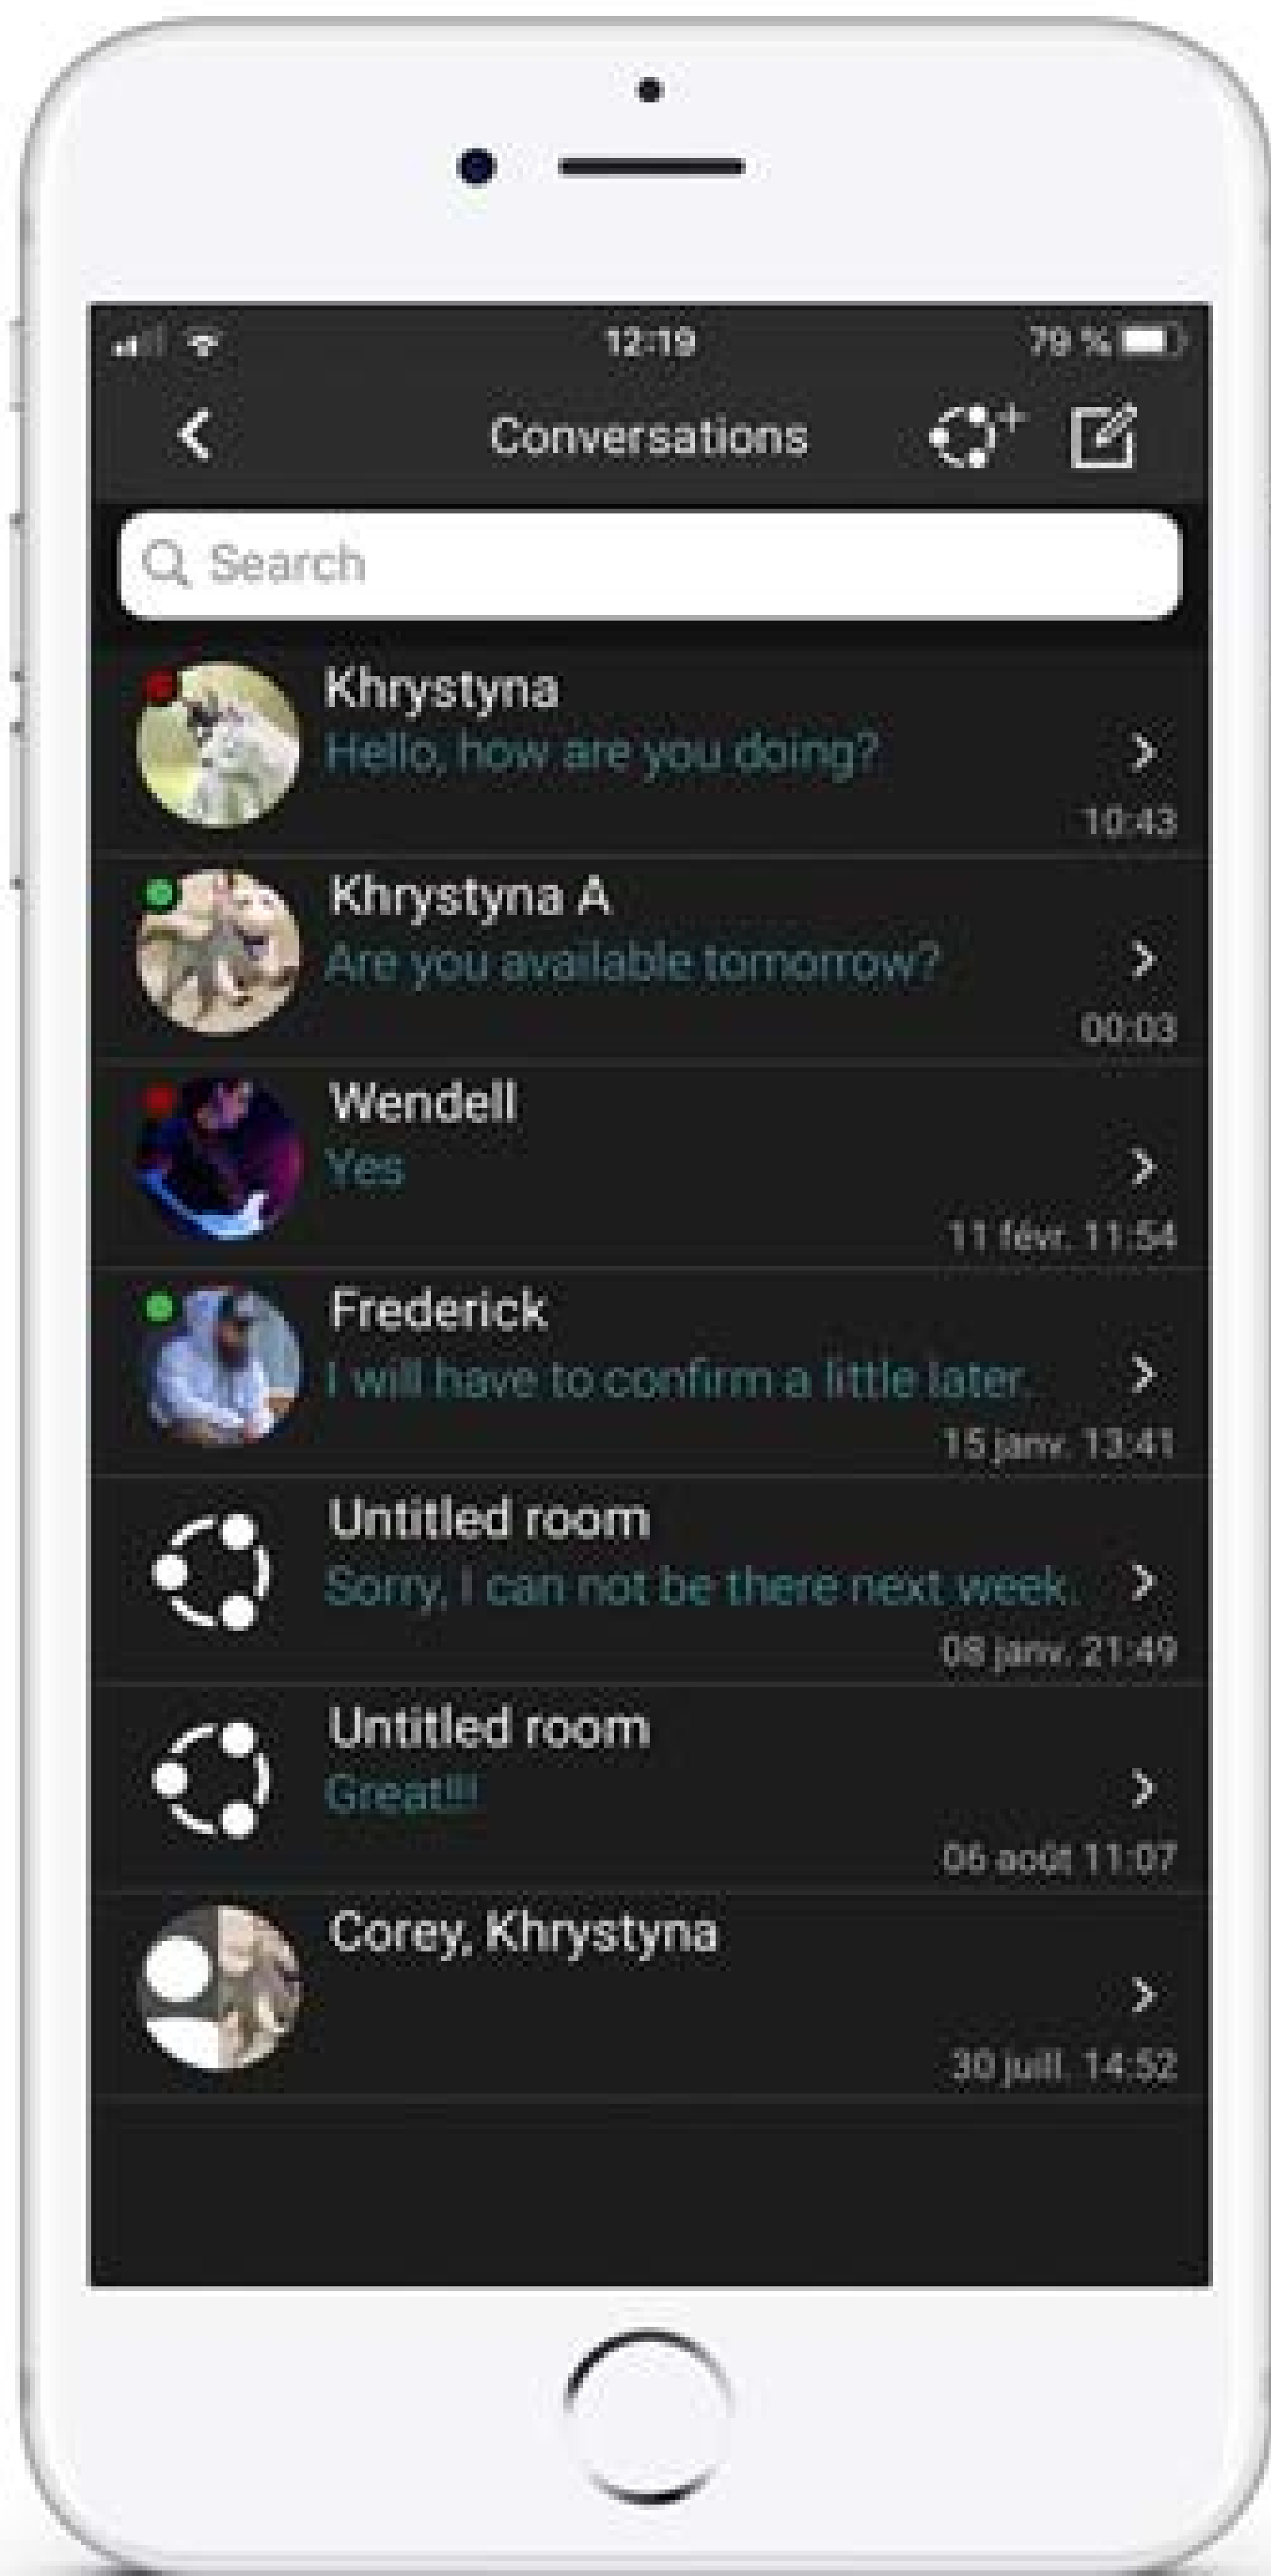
12:19

79 %

Conversations

Search

Khrystyna
Hello, how are you doing?
10:43

Khrystyna A
Are you available tomorrow?
00:03

Wendell
Yes
11 févr. 11:54

Frederick
I will have to confirm a little later.
15 janv. 13:41

Untitled room
Sorry, I can not be there next week.
08 janv. 21:49

Untitled room
Great!!!
06 août 11:07

Corey, Khrystyna
30 juill. 14:52